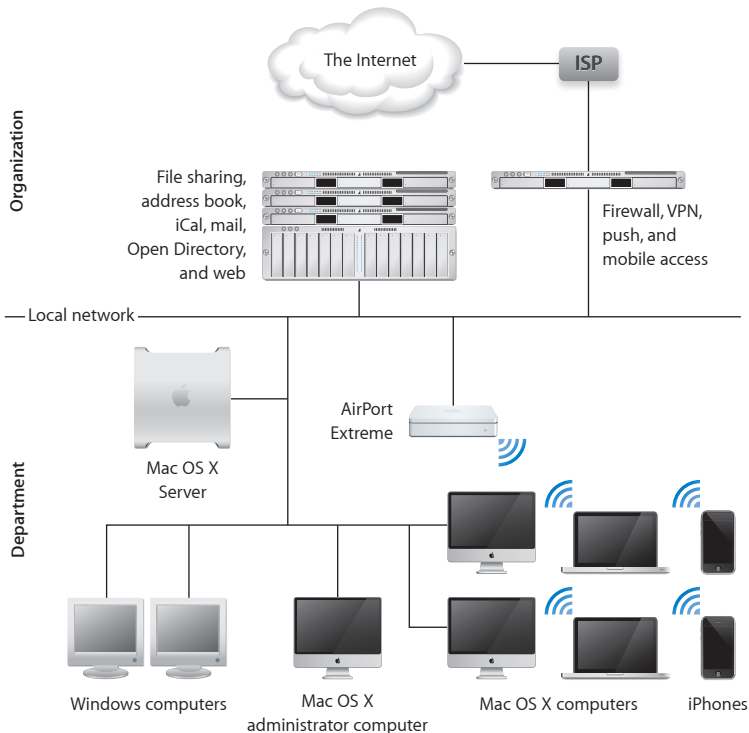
The Internet

ISP

Organization

File sharing, address book, iCal, mail, Open Directory, and web

Firewall, VPN, push, and mobile access

Local network

AirPort Extreme

Mac OS X Server

Department

Windows computers

Mac OS X administrator computer

Mac OS X computers

iPhones